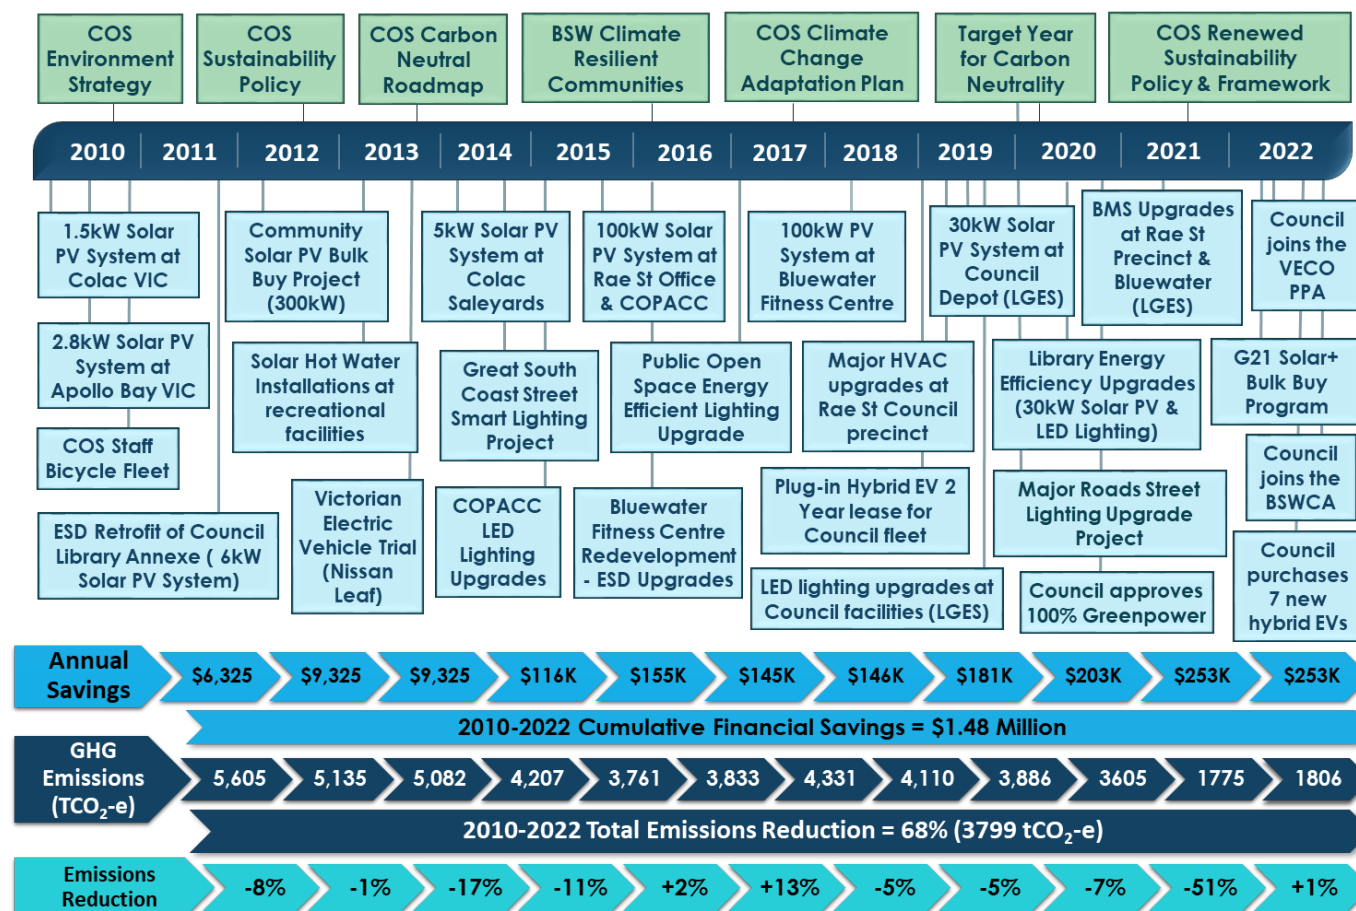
COS Environment Strategy

COS Sustainability Policy

COS Carbon Neutral Roadmap

BSW Climate Resilient Communities

COS Climate Change Adaptation Plan

Target Year for Carbon Neutrality

COS Renewed Sustainability Policy & Framework

2010 2011 2012 2013 2014 2015 2016 2017 2018 2019 2020 2021 2022

1.5kW Solar PV System at Colac VIC

2.8kW Solar PV System at Apollo Bay VIC

COS Staff Bicycle Fleet

ESD Retrofit of Council Library Annexe ( 6kW Solar PV System)

Community Solar PV Bulk Buy Project (300kW)

Solar Hot Water Installations at recreational facilities

Victorian Electric Vehicle Trial (Nissan Leaf)

5kW Solar PV System at Colac Saleyards

Great South Coast Street Smart Lighting Project

COPACC LED Lighting Upgrades

100kW Solar PV System at Rae St Office & COPACC

Public Open Space Energy Efficient Lighting Upgrade

Bluewater Fitness Centre Redevelopment - ESD Upgrades

100kW PV System at Bluewater Fitness Centre

Major HVAC upgrades at Rae St Council precinct

Plug-in Hybrid EV 2 Year lease for Council fleet

LED lighting upgrades at Council facilities (LGES)

30kW Solar PV System at Council Depot (LGES)

Library Energy Efficiency Upgrades (30kW Solar PV & LED Lighting)

Major Roads Street Lighting Upgrade Project

Council approves 100% Greenpower

BMS Upgrades at Rae St Precinct & Bluewater (LGES)

Council joins the VECO PPA

G21 Solar+ Bulk Buy Program

Council joins the BSWCA

Council purchases 7 new hybrid EVs

Annual Savings | $6,325 | $9,325 | $9,325 | $116K | $155K | $145K | $146K | $181K | $203K | $253K | $253K

2010-2022 Cumulative Financial Savings = $1.48 Million

GHG Emissions ($TCO_2$-e) | 5,605 | 5,135 | 5,082 | 4,207 | 3,761 | 3,833 | 4,331 | 4,110 | 3,886 | 3605 | 1775 | 1806

2010-2022 Total Emissions Reduction = 68% (3799 $tCO_2$-e)

Emissions Reduction | -8% | -1% | -17% | -11% | +2% | +13% | -5% | -5% | -7% | -51% | +1%